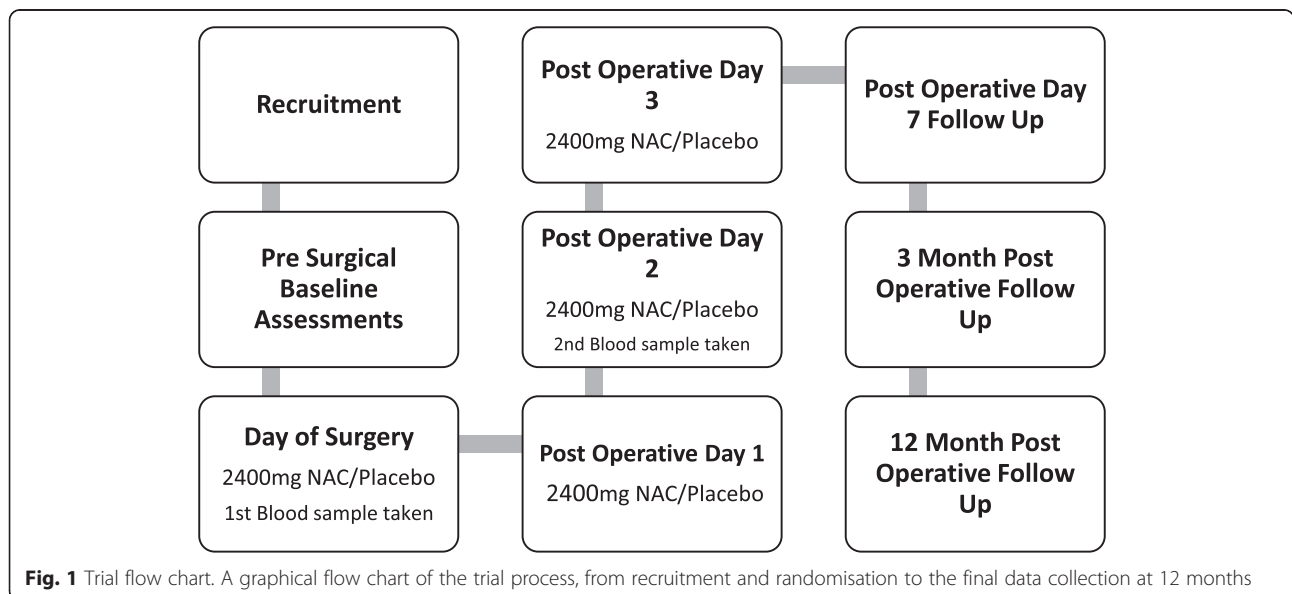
Recruitment

Pre Surgical Baseline Assessments

Day of Surgery
2400mg NAC/Placebo
1st Blood sample taken

Post Operative Day 1
2400mg NAC/Placebo

Post Operative Day 2
2400mg NAC/Placebo
2nd Blood sample taken

Post Operative Day 3
2400mg NAC/Placebo

Post Operative Day 7 Follow Up

3 Month Post Operative Follow Up

12 Month Post Operative Follow Up

**Fig. 1** Trial flow chart. A graphical flow chart of the trial process, from recruitment and randomisation to the final data collection at 12 months